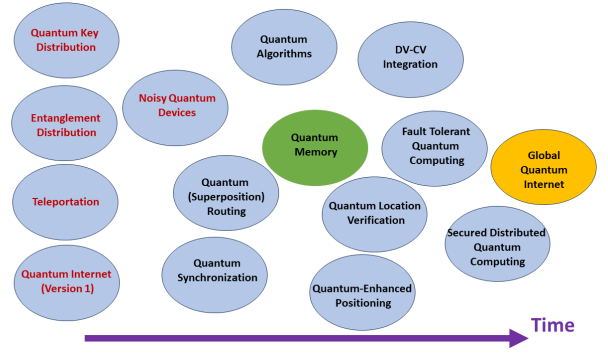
Quantum Key Distribution

Entanglement Distribution

Teleportation

Quantum Internet (Version 1)

Noisy Quantum Devices

Quantum Algorithms

Quantum (Superposition) Routing

Quantum Synchronization

Quantum Memory

DV-CV Integration

Quantum Location Verification

Quantum-Enhanced Positioning

Fault Tolerant Quantum Computing

Secured Distributed Quantum Computing

Global Quantum Internet

Time